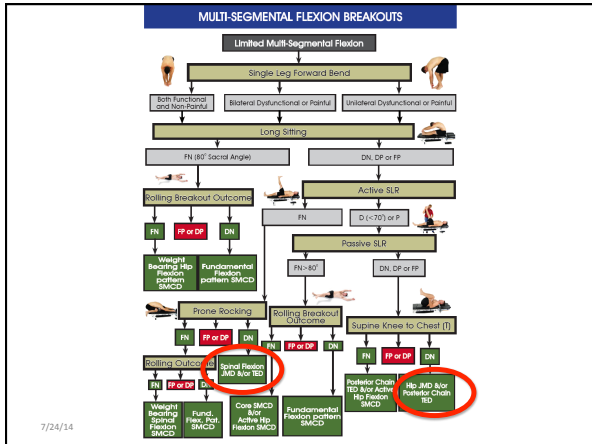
MULTI-SEGMENTAL FLEXION BREAKOUTS

Limited Multi-Segmental Flexion

Single Leg Forward Bend

Both Functional and Non-Painful

Bilateral Dysfunctional or Painful

Unilateral Dysfunctional or Painful

Long Sitting

FN (80° Sacral Angle)

DN, DP or FP

Rolling Breakout Outcome

Active SLR

FN

FP or DP

DN

FN

D (<70°) or P

Weight Bearing Hip Flexion pattern SMCD

Fundamental Flexion pattern SMCD

Passive SLR

FN>80°

DN, DP or FP

Prone Rocking

Rolling Breakout Outcome

Supine Knee to Chest (T)

FN

FP or DP

DN

FN

FP or DP

DN

FN

FP or DP

DN

Rolling Outcome

Spinal Flexion JMD &/or TED

FN

FP or DP

DN

Posterior Chain TED &/or Active Hip Flexion SMCD

Hip JMD &/or Posterior Chain TED

Weight Bearing Spinal Flexion SMCD

Fund. Flex. Pat. SMCD

Core SMCD &/or Active Hip Flexion SMCD

Fundamental Flexion pattern SMCD

7/24/14